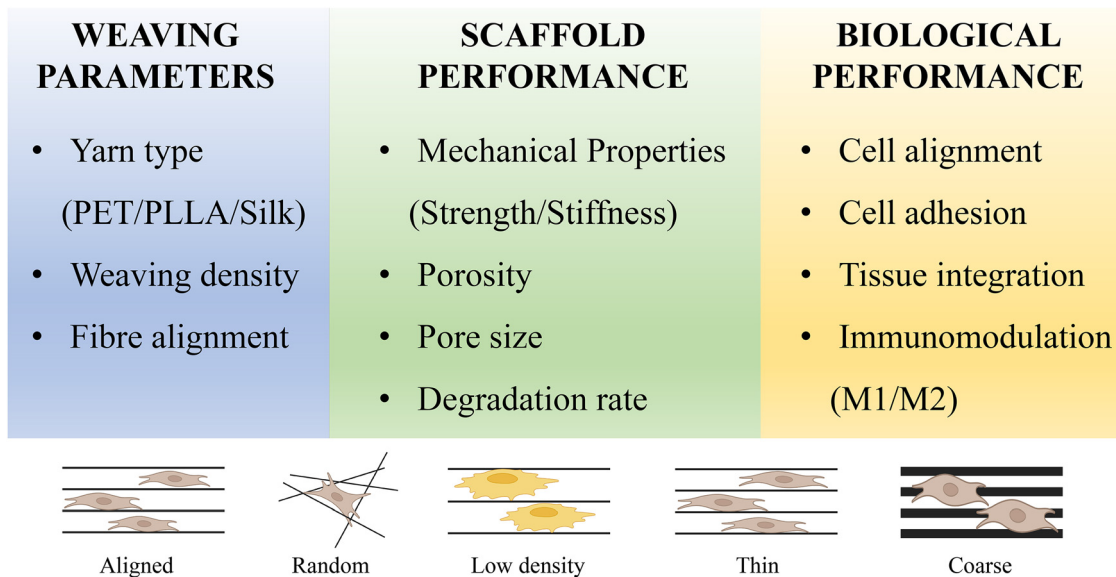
WEAVING PARAMETERS

- Yarn type (PET/PLLA/Silk)
- Weaving density
- Fibre alignment

SCAFFOLD PERFORMANCE

- Mechanical Properties (Strength/Stiffness)
- Porosity
- Pore size
- Degradation rate

BIOLOGICAL PERFORMANCE

- Cell alignment
- Cell adhesion
- Tissue integration
- Immunomodulation (M1/M2)

Aligned

Random

Low density

Thin

Coarse